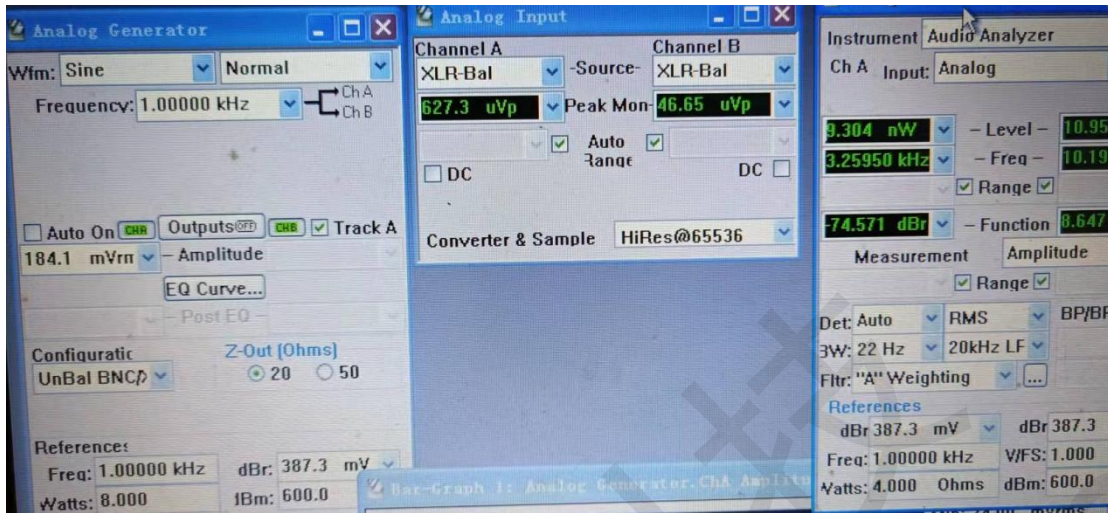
Analog Generator
Wfm: Sine Normal
Frequency: 1.00000 kHz Ch A Ch B
Auto On CHA Outputs OFF CHB Track A
184.1 mVrm – Amplitude
EQ Curve...
– Post EQ –
Configuratic
UnBal BNC
Z-Out [Ohms]
20 50
References
Freq: 1.00000 kHz
dBr: 387.3 mV
Watts: 8.000
dBm: 600.0

Analog Input
Channel A
Channel B
XLR-Bal -Source- XLR-Bal
627.3 uVp Peak Mon 46.65 uVp
Auto Range
DC DC
Converter & Sample HiRes@65536

Bar-Graph 1: Analog Generator.ChA Amplitu

Instrument Audio Analyzer
Ch A Input: Analog
9.304 nW – Level – 10.95
3.25950 kHz – Freq – 10.19
Range
-74.571 dBr – Function 8.647
Measurement Amplitude
Range
Det: Auto RMS BP/BF
BW: 22 Hz 20kHz LF
Fltr: "A" Weighting ...
References
dBr 387.3 mV dBr 387.3
Freq: 1.00000 kHz V/FS: 1.000
Watts: 4.000 Ohms dBm: 600.0